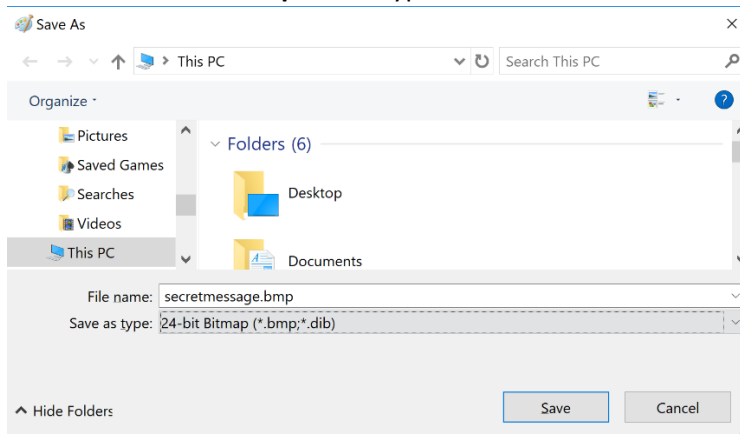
Save As

This PC

Search This PC

Organize

Pictures
Saved Games
Searches
Videos
This PC

Folders (6)

Desktop

Documents

File name: secretmessage.bmp
Save as type: 24-bit Bitmap (*.bmp;*.dib)

Hide Folders

Save

Cancel